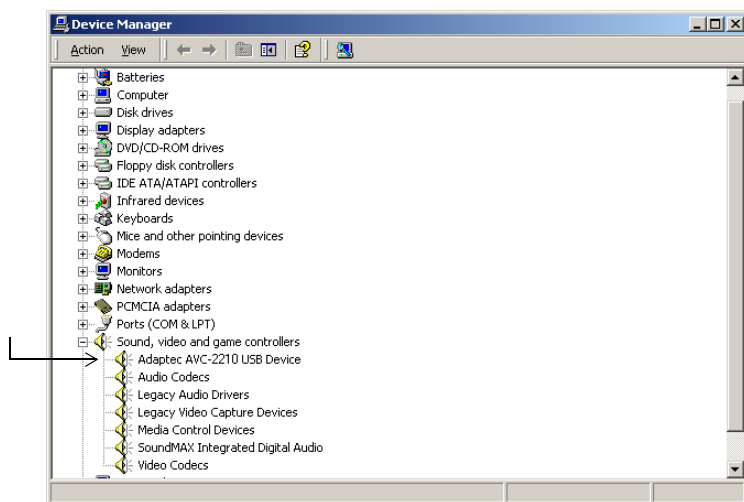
Device Manager

Action View

Batteries
Computer
Disk drives
Display adapters
DVD/CD-ROM drives
Floppy disk controllers
IDE ATA/ATAPI controllers
Infrared devices
Keyboards
Mice and other pointing devices
Modems
Monitors
Network adapters
PCMCIA adapters
Ports (COM & LPT)
Sound, video and game controllers
Adaptec AVC-2210 USB Device
Audio Codecs
Legacy Audio Drivers
Legacy Video Capture Devices
Media Control Devices
SoundMAX Integrated Digital Audio
Video Codecs